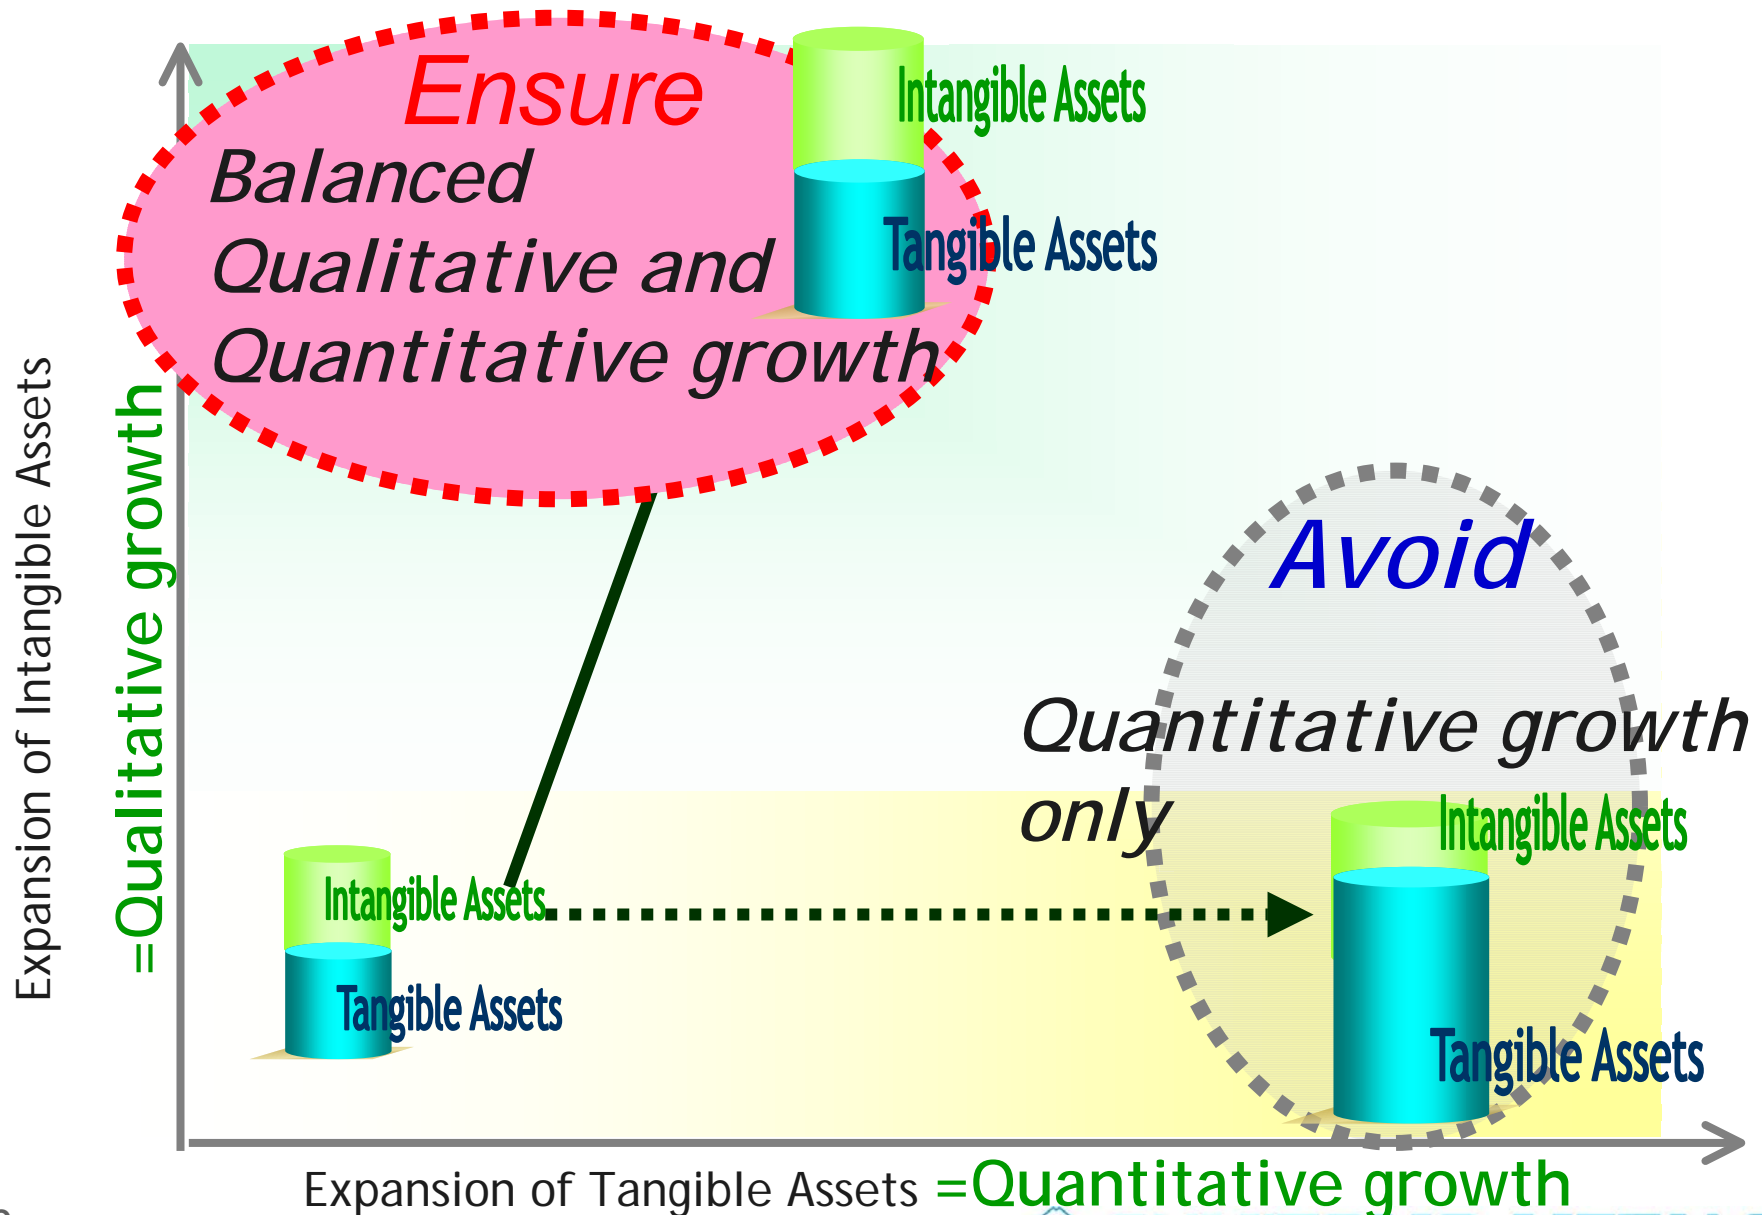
Ensure
Balanced Qualitative and Quantitative growth

Intangible Assets
Tangible Assets

Expansion of Intangible Assets
=Qualitative growth

Avoid
Quantitative growth only

Intangible Assets
Tangible Assets

Intangible Assets
Tangible Assets

Expansion of Tangible Assets =Quantitative growth